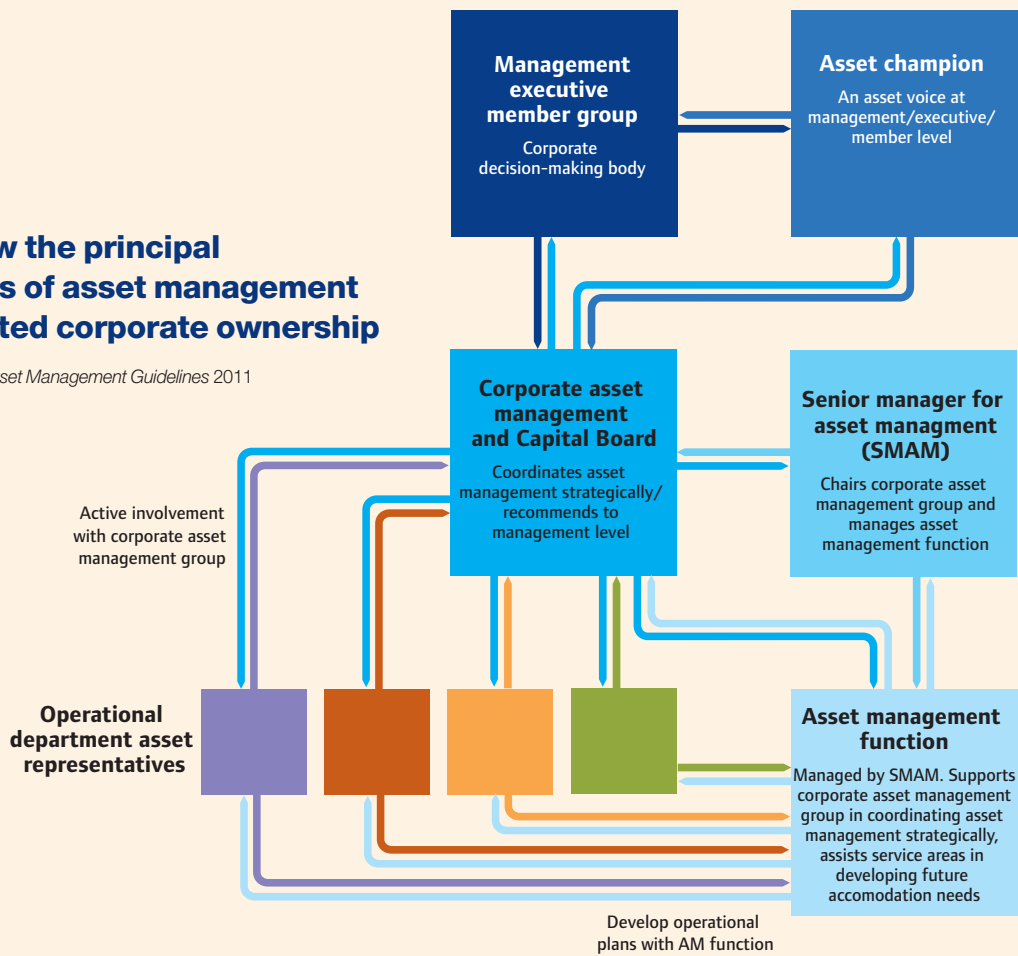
w the principal
s of asset management
ted corporate ownership

set Management Guidelines 2011

Management executive member group

Corporate decision-making body

Asset champion

An asset voice at management/executive/ member level

Corporate asset management and Capital Board

Coordinates asset management strategically/ recommends to management level

Senior manager for asset managment (SMAM)

Chairs corporate asset management group and manages asset management function

Active involvement with corporate asset management group

Operational department asset representatives

Asset management function

Managed by SMAM. Supports corporate asset management group in coordinating asset management strategically, assists service areas in developing future accomodation needs

Develop operational plans with AM function